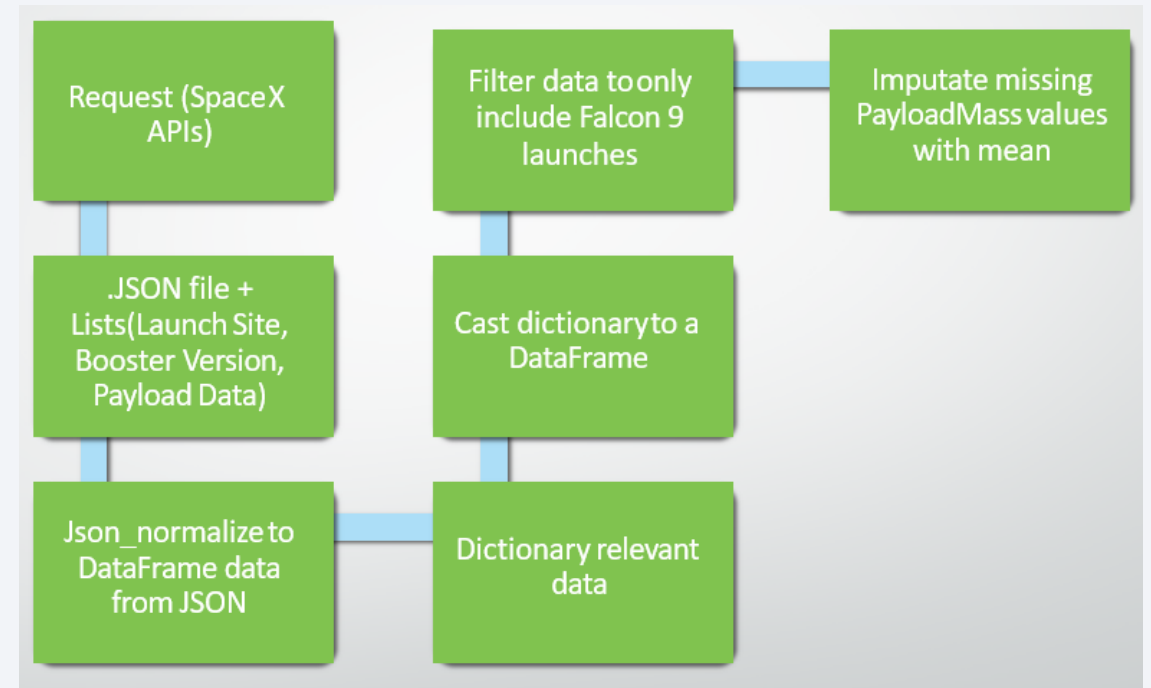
Request (SpaceX APIs)

.JSON file + Lists(Launch Site, Booster Version, Payload Data)

Json_normalize to DataFrame data from JSON

Dictionary relevant data

Cast dictionary to a DataFrame

Filter data to only include Falcon 9 launches

Imputate missing PayloadMass values with mean